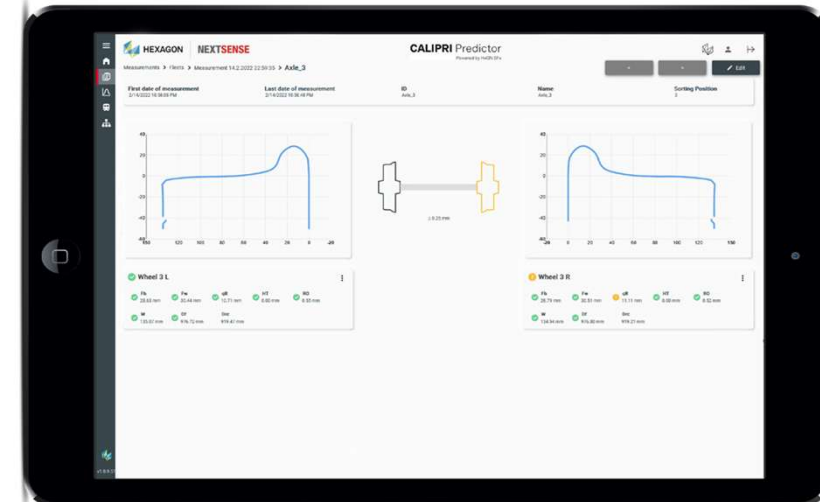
HEXAGON | NEXTSENSE

CALIPRI Predictor
Powered by HxGN SFx

Measurements > Fleets > Measurement 14.2.2022 22:59:35 > Axle_3

Edit

First date of measurement
2/14/2022 16:06:09 PM

Last date of measurement
2/14/2022 16:06:48 PM

ID
Axle_3

Name
Axle_3

Sorting Position
3

40
20
0
-20
-40
-60
150 120 100 80 60 40 20 0 -20

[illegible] 0.25 mm

40
20
0
-20
-40
-60
-20 0 20 40 60 80 100 120 150

Wheel 3 L

Fh
28.83 mm

Fw
33.44 mm

qR
12.71 mm

HT
0.60 mm

RO
0.33 mm

W
135.02 mm

Df
916.72 mm

Dnc
919.41 mm

Wheel 3 R

Fh
28.79 mm

Fw
30.53 mm

qR
11.11 mm

HT
0.58 mm

RO
0.32 mm

W
134.94 mm

Df
915.80 mm

Dnc
919.21 mm

v1.8.0.3